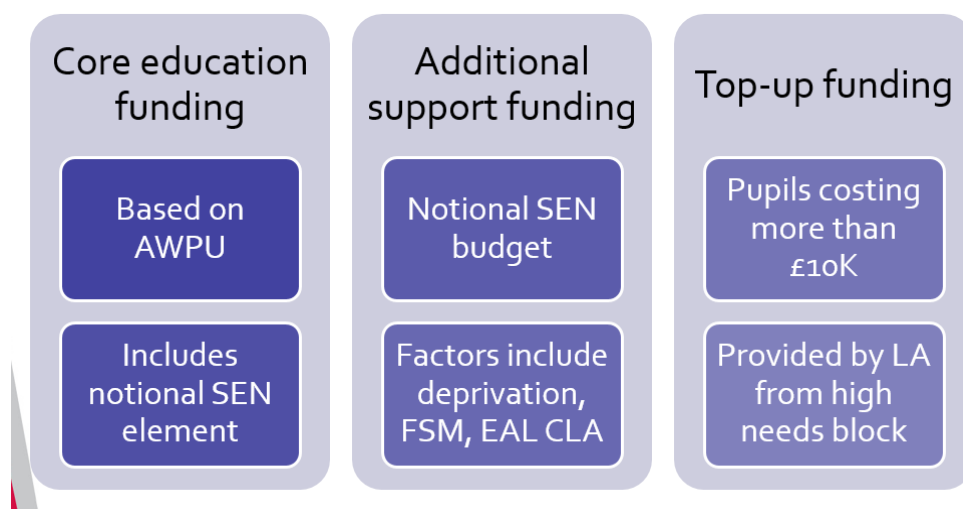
Core education funding

Based on AWPU

Includes notional SEN element

Additional support funding

Notional SEN budget

Factors include deprivation, FSM, EAL CLA

Top-up funding

Pupils costing more than £10K

Provided by LA from high needs block